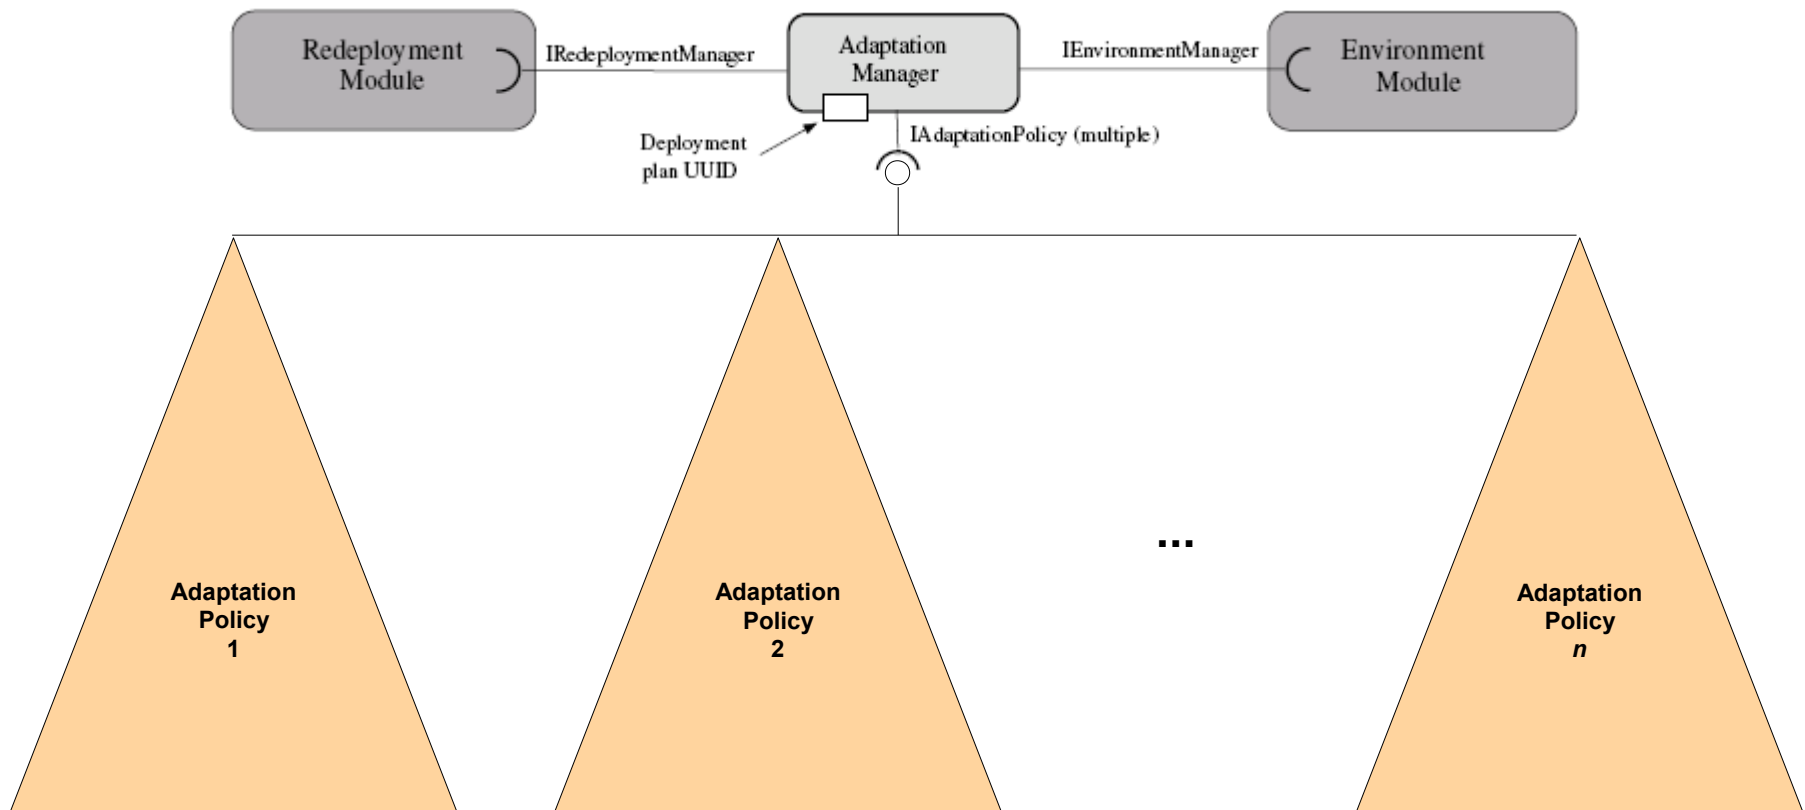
Redeployment Module

IRedeploymentManager

Adaptation Manager

IEnvironmentManager

Environment Module

Deployment plan UUID

IAdaptationPolicy (multiple)

Adaptation Policy 1

Adaptation Policy 2

...

Adaptation Policy *n*